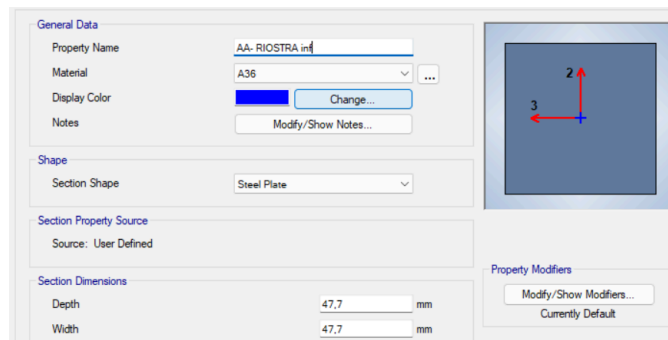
General Data
Property Name AA- RIOSTRA inf
Material A36 ...
Display Color Change...
Notes Modify/Show Notes...

Shape
Section Shape Steel Plate

Section Property Source
Source: User Defined

Section Dimensions
Depth 47,7 mm
Width 47,7 mm

2
3

Property Modifiers
Modify/Show Modifiers...
Currently Default